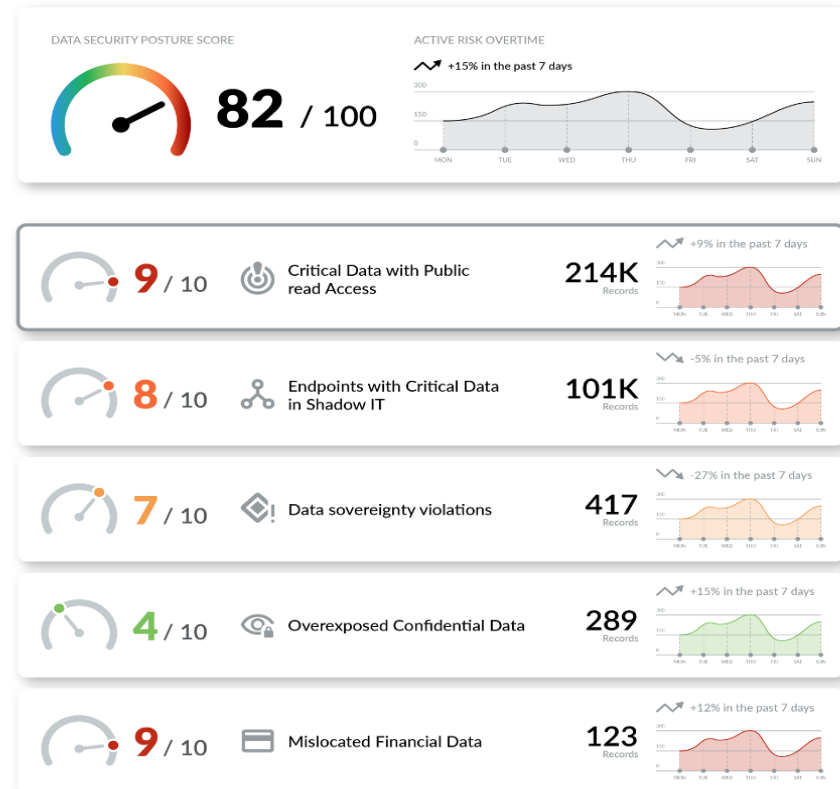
DATA SECURITY POSTURE SCORE

82 / 100

ACTIVE RISK OVERTIME

+15% in the past 7 days

300
150
0
MON TUE WED THU FRI SAT SUN

9 / 10
Critical Data with Public read Access
214K
Records
+9% in the past 7 days
300
150
0
MON TUE WED THU FRI SAT SUN

8 / 10
Endpoints with Critical Data in Shadow IT
101K
Records
-5% in the past 7 days
300
150
0
MON TUE WED THU FRI SAT SUN

7 / 10
Data sovereignty violations
417
Records
-27% in the past 7 days
300
150
0
MON TUE WED THU FRI SAT SUN

4 / 10
Overexposed Confidential Data
289
Records
+15% in the past 7 days
300
150
0
MON TUE WED THU FRI SAT SUN

9 / 10
Mislocated Financial Data
123
Records
+12% in the past 7 days
300
150
0
MON TUE WED THU FRI SAT SUN